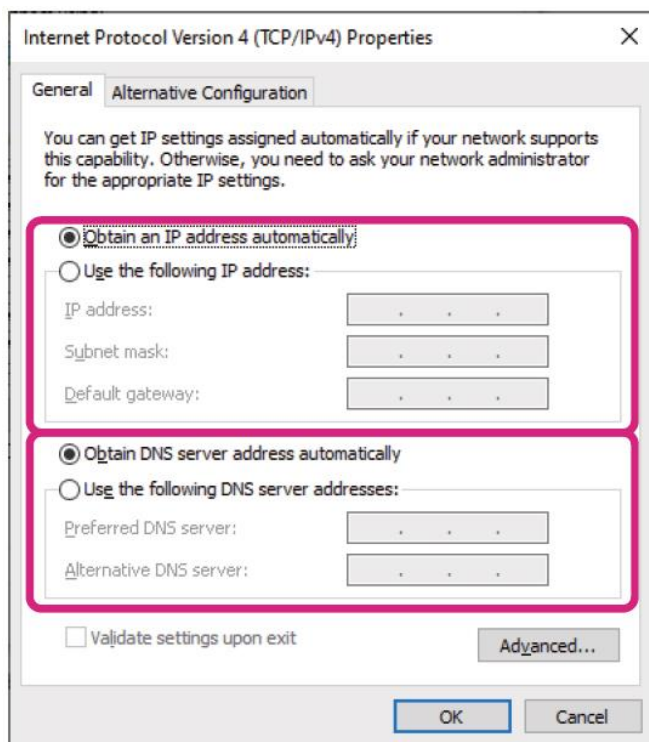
Internet Protocol Version 4 (TCP/IPv4) Properties

×

General

Alternative Configuration

You can get IP settings assigned automatically if your network supports this capability. Otherwise, you need to ask your network administrator for the appropriate IP settings.

Obtain an IP address automatically

Use the following IP address:

IP address:

. . .

Subnet mask:

. . .

Default gateway:

. . .

Obtain DNS server address automatically

Use the following DNS server addresses:

Preferred DNS server:

. . .

Alternative DNS server:

. . .

Validate settings upon exit

Advanced...

OK

Cancel